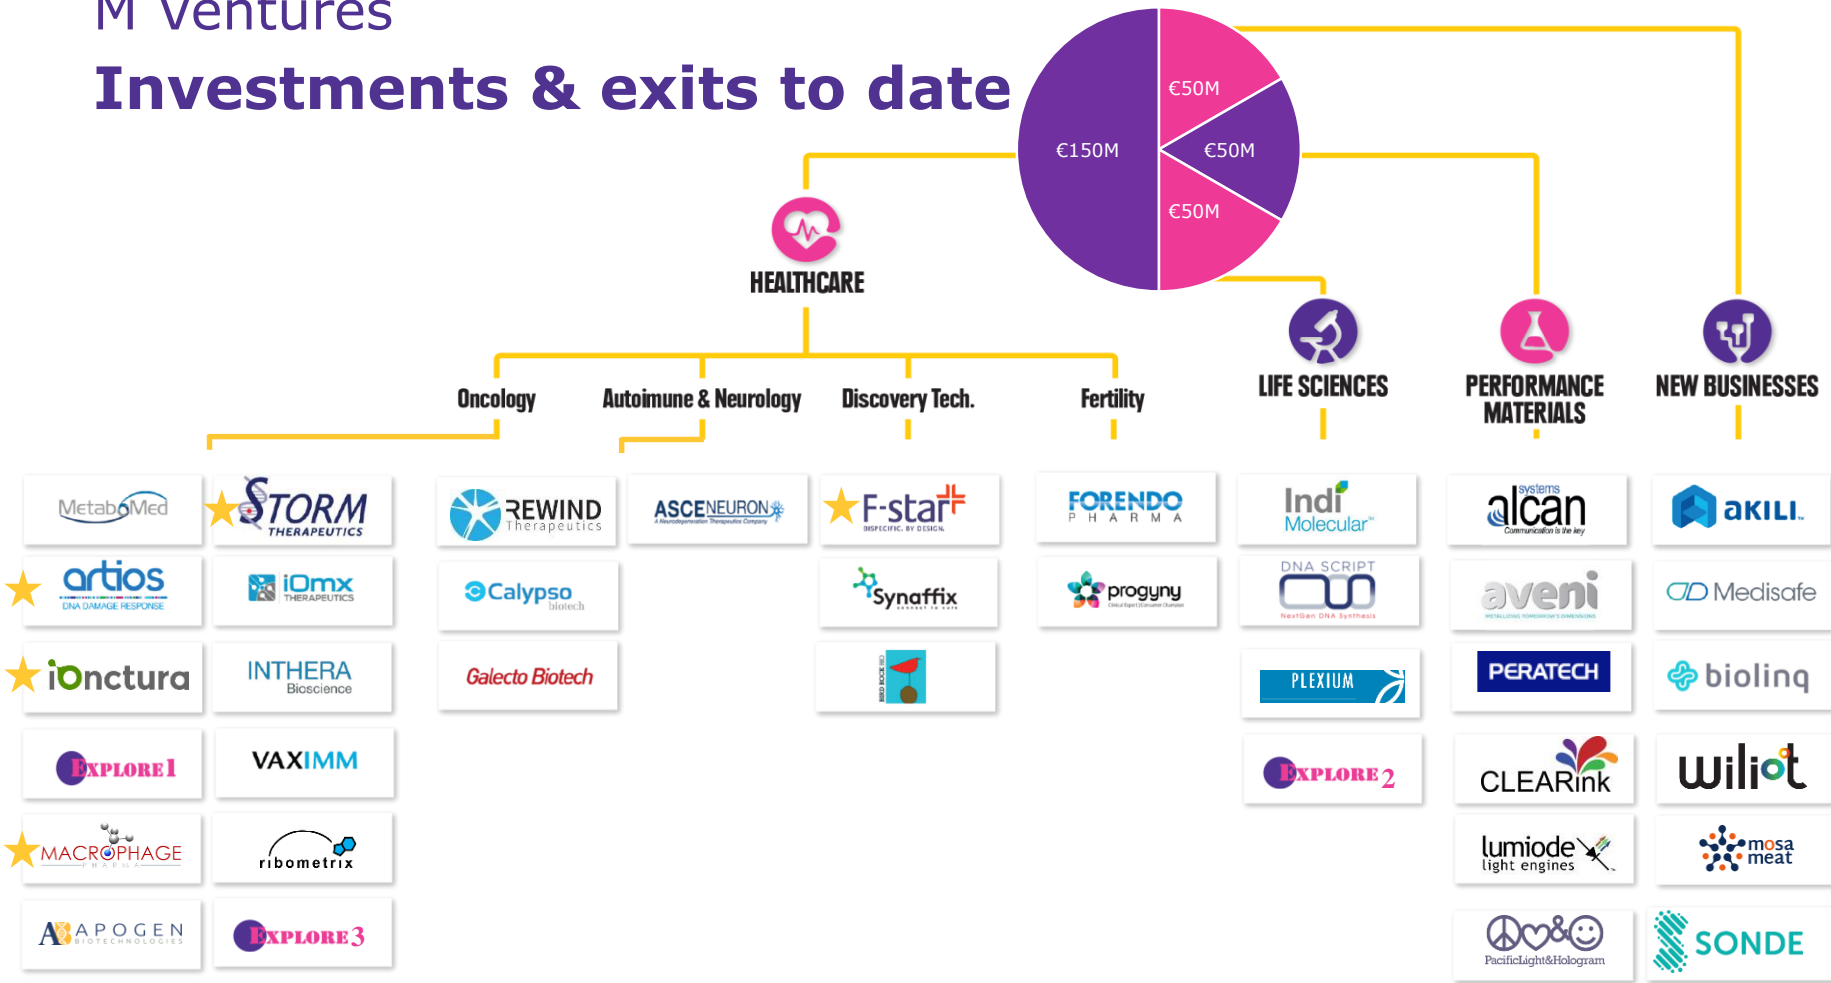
M Ventures

Investments & exits to date

€150M

€50M

€50M

€50M

HEALTHCARE

Oncology

Autoimune & Neurology

Discovery Tech.

Fertility

LIFE SCIENCES

PERFORMANCE MATERIALS

NEW BUSINESSES

MetaboMed

STORM THERAPEUTICS

REWIND Therapeutics

ASCENEURON A Neurodegeneration Therapeutics Company

F-star BISPECIFIC. BY DESIGN.

FORENDO PHARMA

Indi Molecular

systems alcan Communication is the key

AKILI.

artios DNA DAMAGE RESPONSE

iOmx THERAPEUTICS

Calypso biotech

Synaffix

progyny

DNA SCRIPT NextGen DNA Synthesis

aveni

Medisafe

iOnctura

INTHERA Bioscience

Galecto Biotech

PLEXIUM

PERATECH

bioling

EXPLORE1

VAXIMM

EXPLORE2

CLEARink

wiliot

MACROPHAGE PHARMA

ribometrix

lumiode light engines

mosa meat

APOGEN BIOTECHNOLOGIES

EXPLORE3

PacificLight&Hologram

SONDE